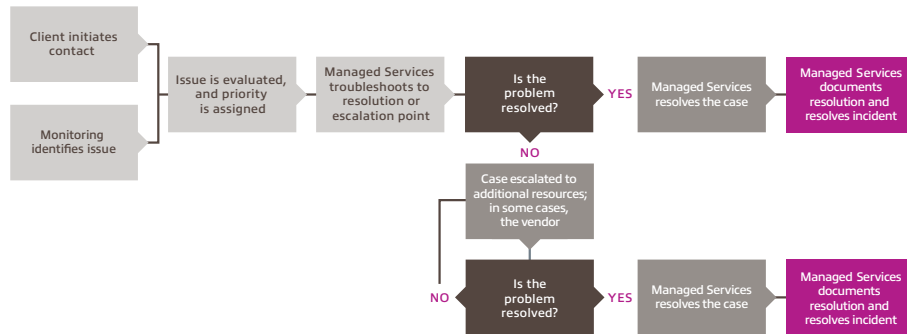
Client initiates contact

Monitoring identifies issue

Issue is evaluated, and priority is assigned

Managed Services troubleshoots to resolution or escalation point

Is the problem resolved?

YES

Managed Services resolves the case

Managed Services documents resolution and resolves incident

NO

Case escalated to additional resources; in some cases, the vendor

NO

Is the problem resolved?

YES

Managed Services resolves the case

Managed Services documents resolution and resolves incident